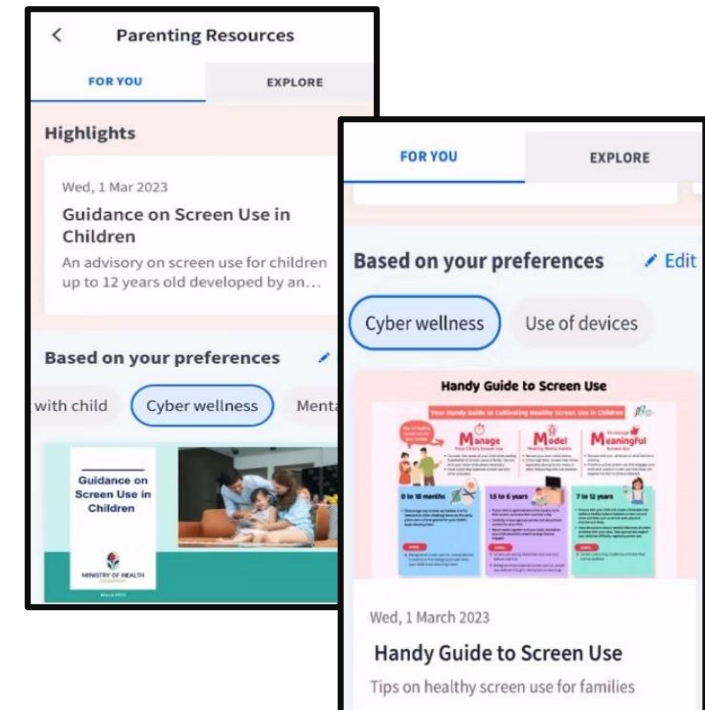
<

Parenting Resources

FOR YOU

EXPLORE

Highlights

Wed, 1 Mar 2023

Guidance on Screen Use in Children

An advisory on screen use for children up to 12 years old developed by an...

Based on your preferences

with child

Cyber wellness

Menta

Guidance on Screen Use in Children

MINISTRY OF HEALTH

FOR YOU

EXPLORE

Based on your preferences

Edit

Cyber wellness

Use of devices

Handy Guide to Screen Use

Your Handy Guide to Cultivating Healthy Screen Use in Children

Manage

Model

Meaningful

0 to 18 months

18 to 6 years

7 to 12 years

Wed, 1 March 2023

Handy Guide to Screen Use

Tips on healthy screen use for families